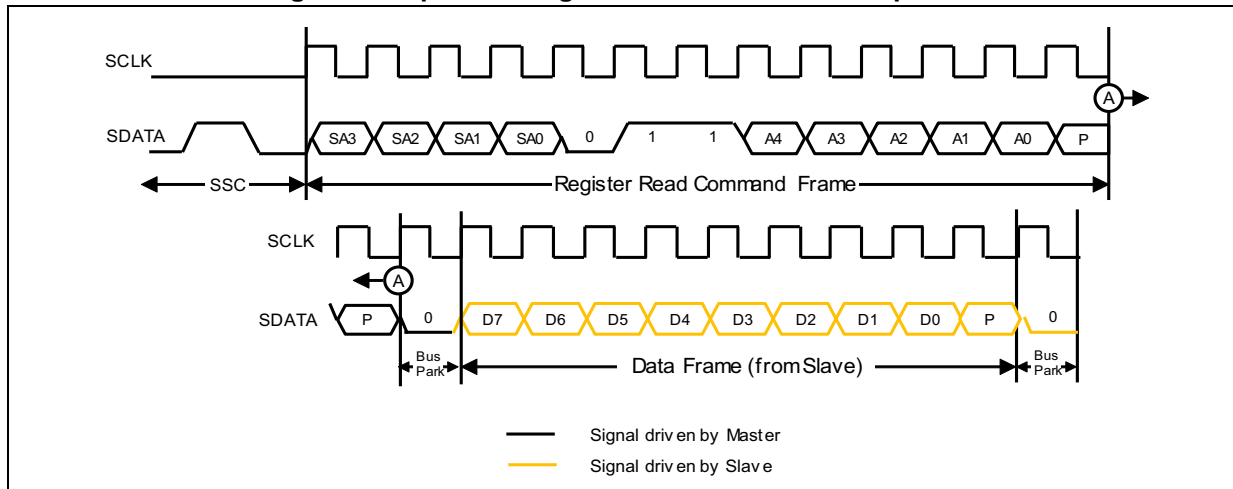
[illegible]

SCLK

A

SDATA SA3 SA2 SA1 SA0 0 1 1 A4 A3 A2 A1 A0 P

SSC Register Read Command Frame

SCLK

A

SDATA P 0 D7 D6 D5 D4 D3 D2 D1 D0 P 0

Bus Park Data Frame (from Slave) Bus Park

Signal driv en by Master

Signal driv en by Slav e